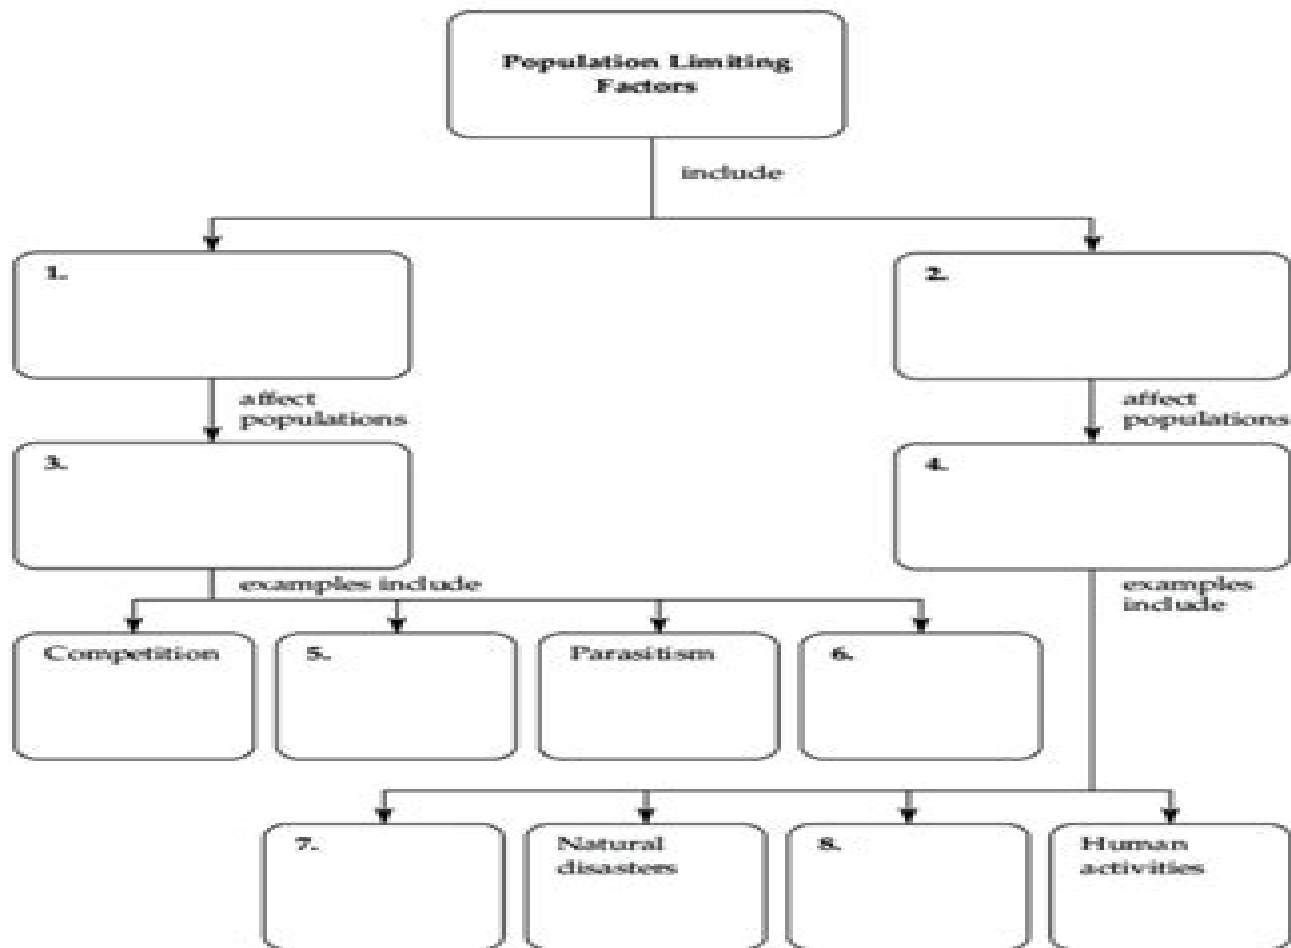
Population Limiting Factors

include

1.

2.

affect populations

affect populations

3.

4.

examples include

examples include

Competition

5.

Parasitism

6.

7.

Natural disasters

8.

Human activities